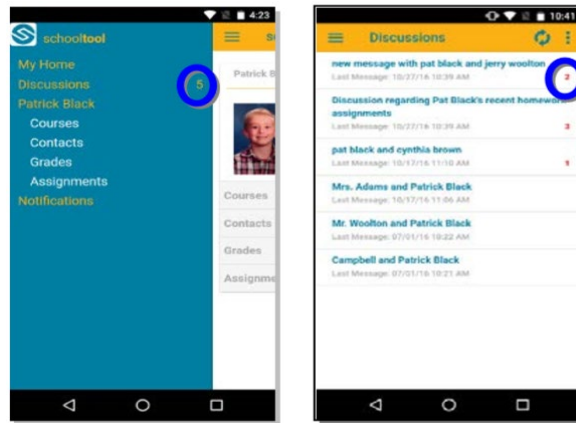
4:23

schooltool

My Home

Discussions

5

Patrick Black

Courses

Contacts

Grades

Assignments

Notifications

Patrick B

Courses

Contacts

Grades

Assignme

10:41

Discussions

new message with pat black and jerry woolton

Last Message: 10/27/16 10:39 AM

2

Discussion regarding Pat Black's recent homework assignments

Last Message: 10/27/16 10:39 AM

3

pat black and cynthia brown

Last Message: 10/17/16 11:10 AM

1

Mrs. Adams and Patrick Black

Last Message: 10/17/16 11:06 AM

Mr. Woolton and Patrick Black

Last Message: 07/01/16 10:22 AM

Campbell and Patrick Black

Last Message: 07/01/16 10:21 AM